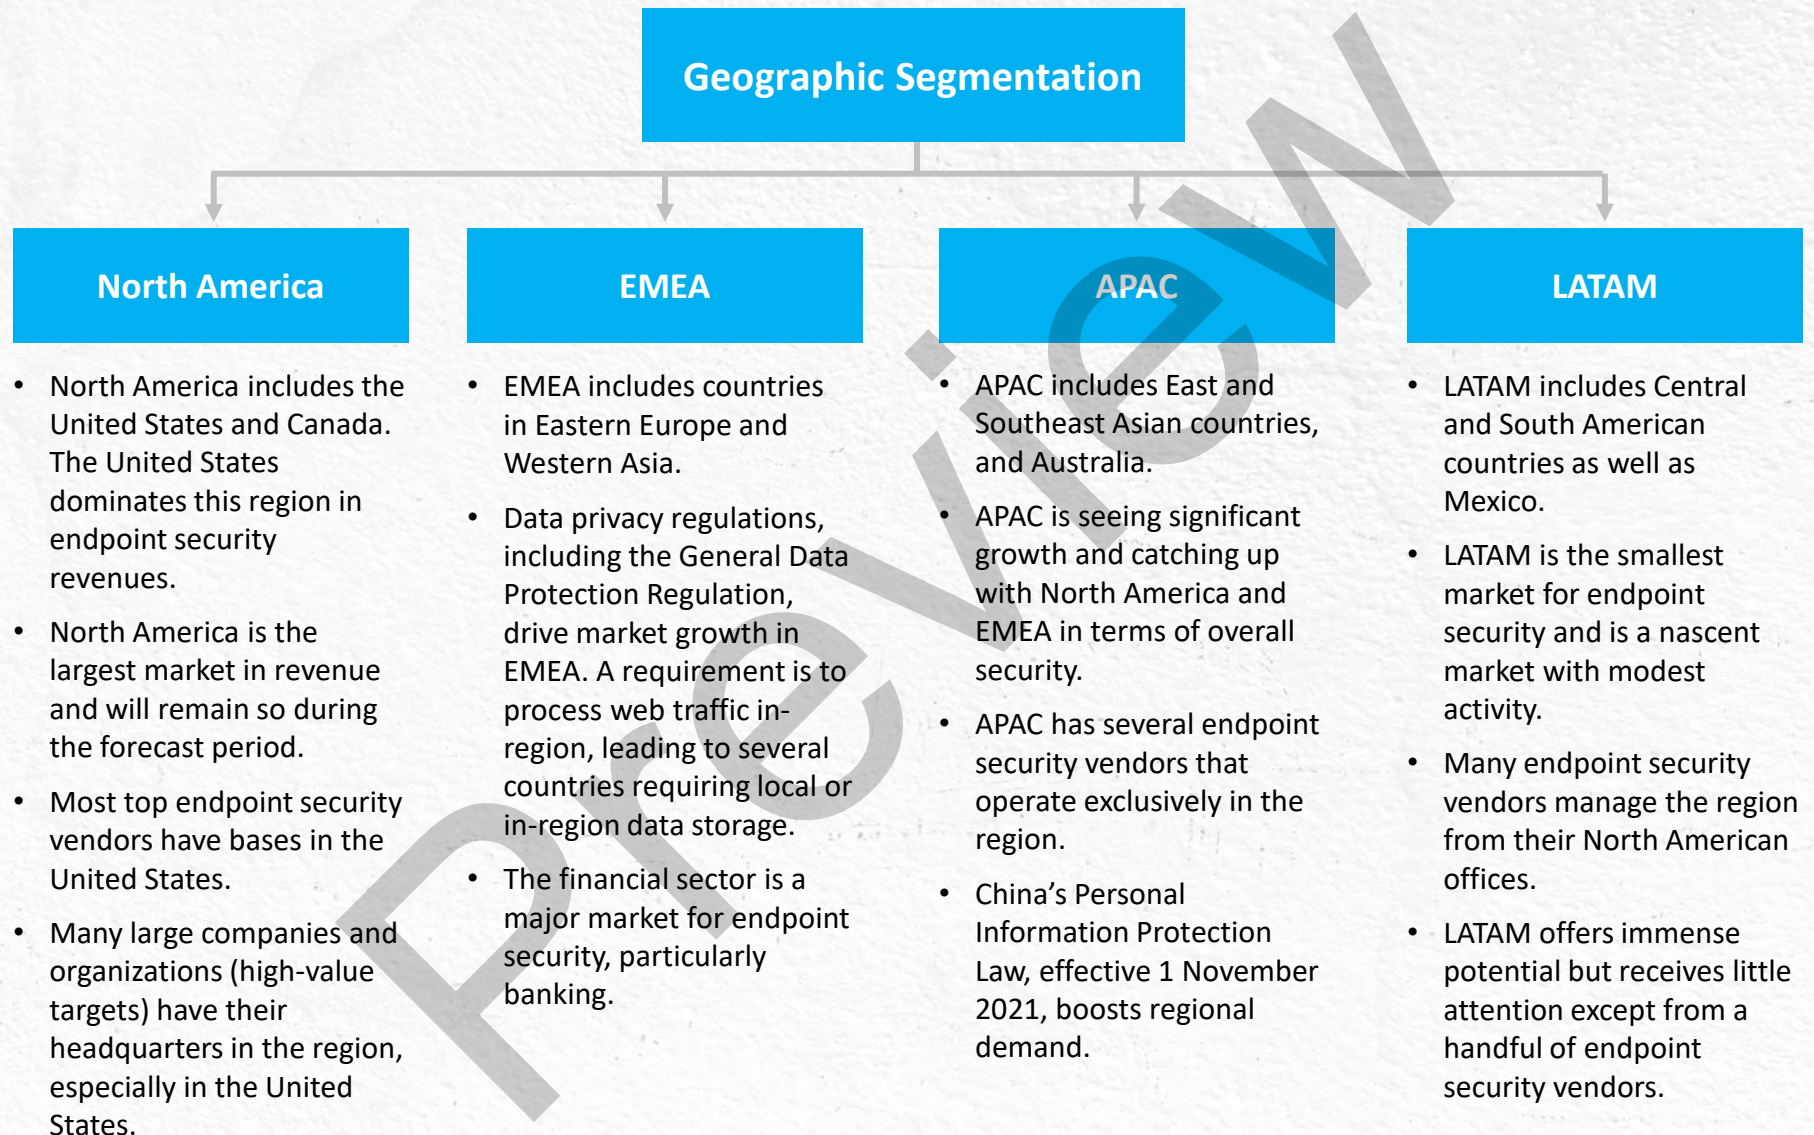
Geographic Segmentation

North America

- North America includes the United States and Canada. The United States dominates this region in endpoint security revenues.
- North America is the largest market in revenue and will remain so during the forecast period.
- Most top endpoint security vendors have bases in the United States.
- Many large companies and organizations (high-value targets) have their headquarters in the region, especially in the United States.

EMEA

- EMEA includes countries in Eastern Europe and Western Asia.
- Data privacy regulations, including the General Data Protection Regulation, drive market growth in EMEA. A requirement is to process web traffic in-region, leading to several countries requiring local or in-region data storage.
- The financial sector is a major market for endpoint security, particularly banking.

APAC

- APAC includes East and Southeast Asian countries, and Australia.
- APAC is seeing significant growth and catching up with North America and EMEA in terms of overall security.
- APAC has several endpoint security vendors that operate exclusively in the region.
- China’s Personal Information Protection Law, effective 1 November 2021, boosts regional demand.

LATAM

- LATAM includes Central and South American countries as well as Mexico.
- LATAM is the smallest market for endpoint security and is a nascent market with modest activity.
- Many endpoint security vendors manage the region from their North American offices.
- LATAM offers immense potential but receives little attention except from a handful of endpoint security vendors.

Preview